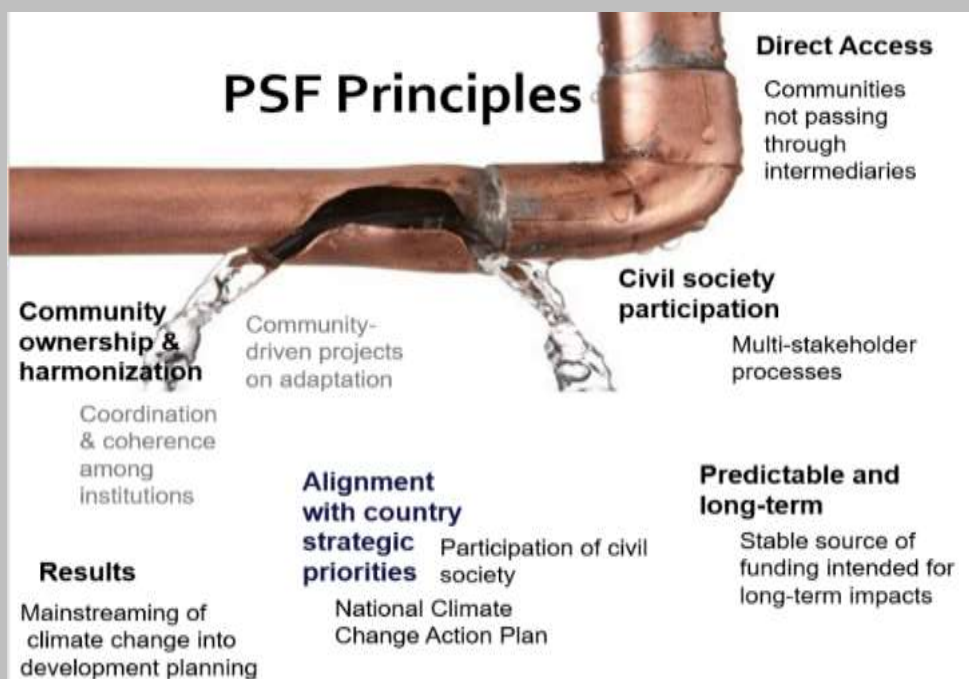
PSF Principles

Direct Access

Communities not passing through intermediaries

Community ownership & harmonization

Community-driven projects on adaptation

Civil society participation

Multi-stakeholder processes

Coordination & coherence among institutions

Alignment with country strategic priorities

Participation of civil society

National Climate Change Action Plan

Predictable and long-term

Stable source of funding intended for long-term impacts

Results

Mainstreaming of climate change into development planning